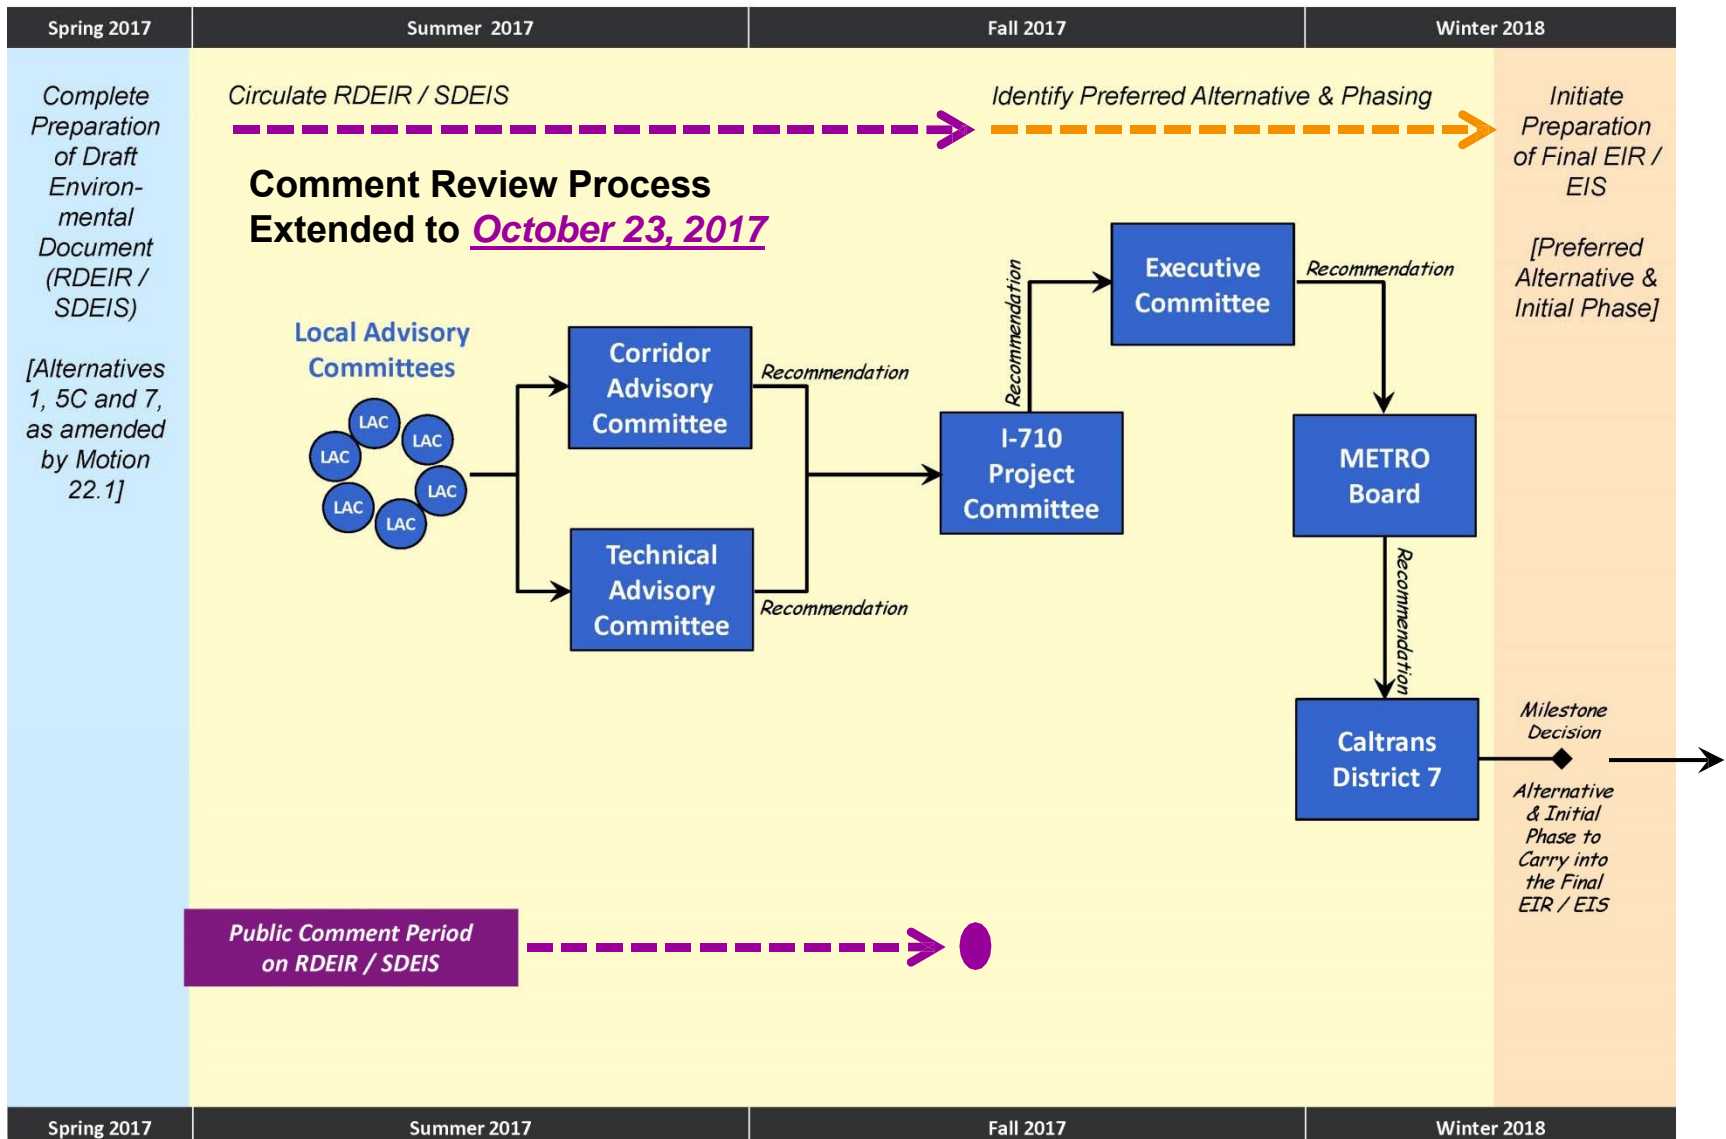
| Spring 2017 | Summer 2017 | Fall 2017 | Winter 2018 |
|---|---|---|---|

Complete Preparation of Draft Environmental Document (RDEIR / SDEIS)

[Alternatives 1, 5C and 7, as amended by Motion 22.1]

Circulate RDEIR / SDEIS

Identify Preferred Alternative & Phasing

Initiate Preparation of Final EIR / EIS

[Preferred Alternative & Initial Phase]

Comment Review Process
Extended to October 23, 2017

Local Advisory Committees

LAC
LAC
LAC
LAC
LAC
LAC

Corridor Advisory Committee

Recommendation

Technical Advisory Committee

Recommendation

I-710 Project Committee

Recommendation

Executive Committee

Recommendation

METRO Board

Recommendation

Caltrans District 7

Milestone Decision

Alternative & Initial Phase to Carry into the Final EIR / EIS

Public Comment Period on RDEIR / SDEIS

| Spring 2017 | Summer 2017 | Fall 2017 | Winter 2018 |
|---|---|---|---|